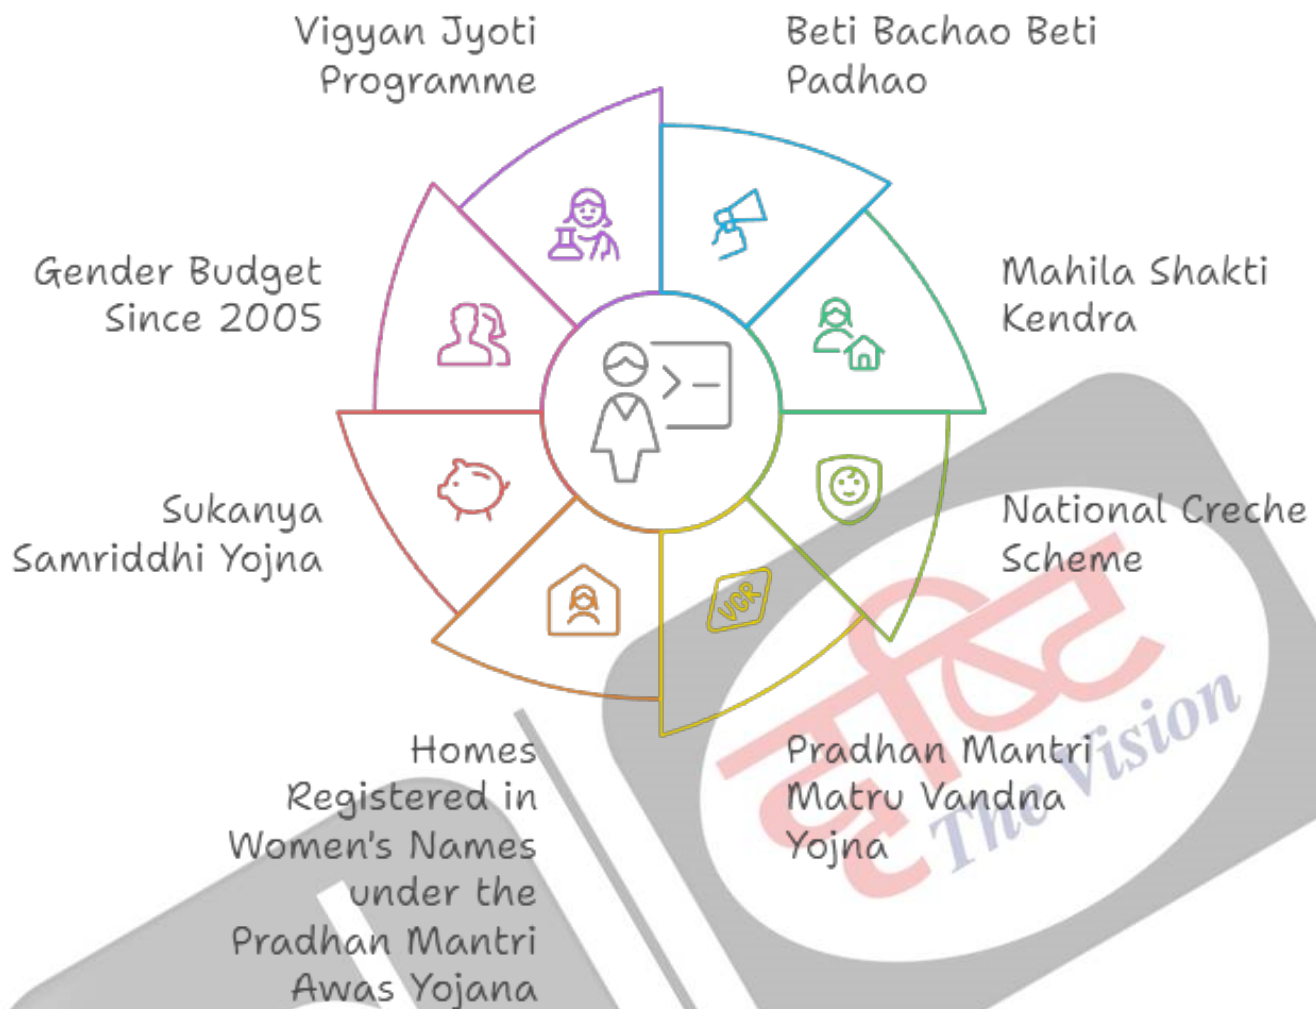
Vigyan Jyoti Programme

Beti Bachao Beti Padhao

Gender Budget Since 2005

Mahila Shakti Kendra

Sukanya Samriddhi Yojna

National Creche Scheme

Homes Registered in Women's Names under the Pradhan Mantri Awas Yojana

Pradhan Mantri Matru Vandna Yojna

दृष्टि The Vision